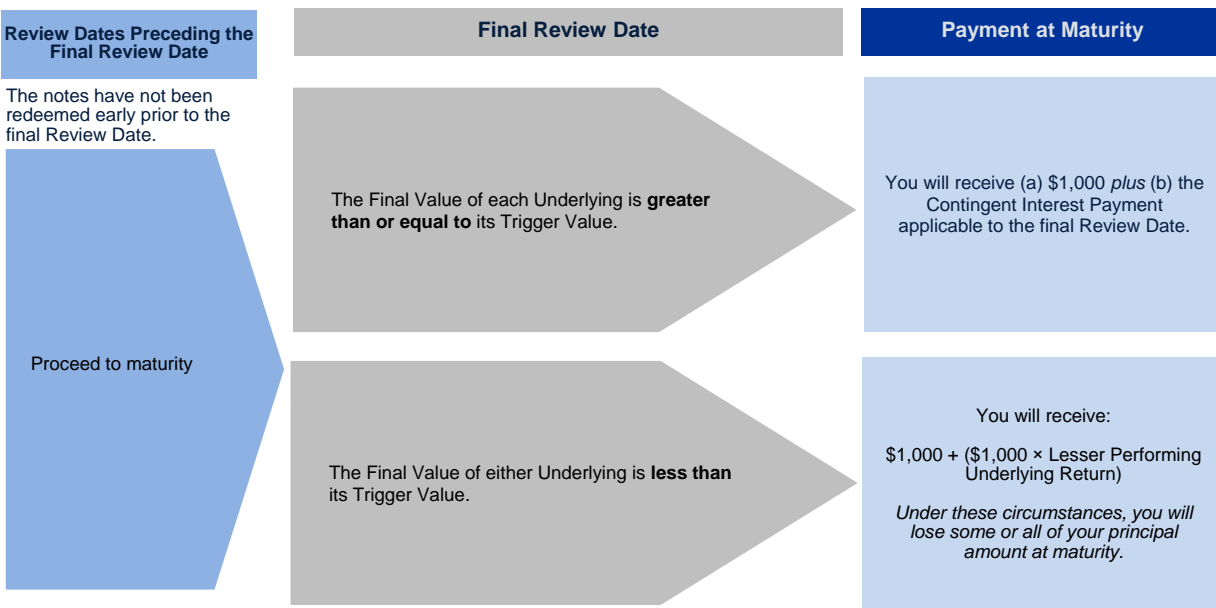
Review Dates Preceding the Final Review Date

Final Review Date

Payment at Maturity

The notes have not been redeemed early prior to the final Review Date.

Proceed to maturity

The Final Value of each Underlying is **greater than or equal to** its Trigger Value.

You will receive (a) \$1,000 *plus* (b) the Contingent Interest Payment applicable to the final Review Date.

The Final Value of either Underlying is **less than** its Trigger Value.

You will receive:

\$1,000 + (\$1,000 × Lesser Performing Underlying Return)

*Under these circumstances, you will lose some or all of your principal amount at maturity.*